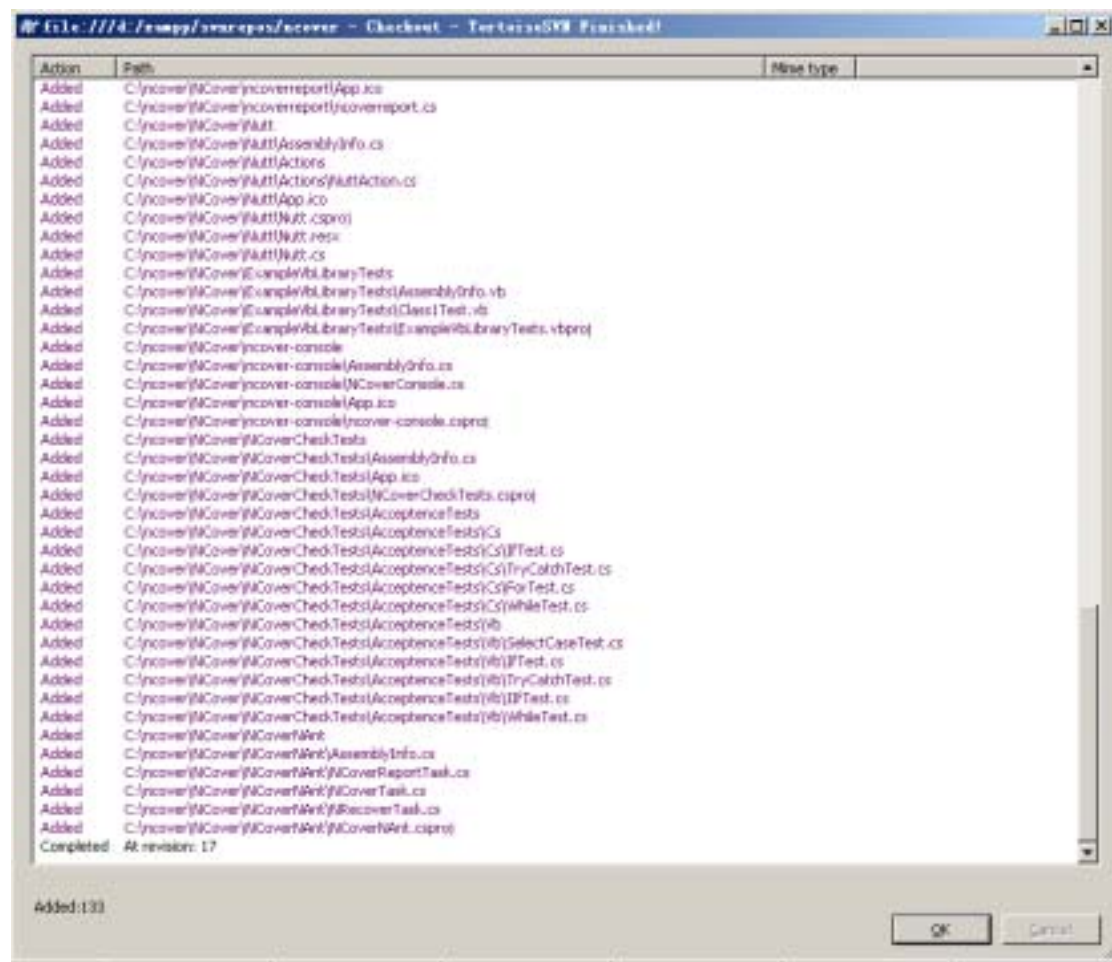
file:///d:/xampp/svnrepos/ncover - Checkout - TortoiseSVN Finished!

| Action | Path | Mime type |
|---|---|---|
| Added | C:\ncover\NCover\ncoverreport\App.ico | |
| Added | C:\ncover\NCover\ncoverreport\ncoverreport.cs | |
| Added | C:\ncover\NCover\Nutt | |
| Added | C:\ncover\NCover\Nutt\AssemblyInfo.cs | |
| Added | C:\ncover\NCover\Nutt\Actions | |
| Added | C:\ncover\NCover\Nutt\Actions\NuttAction.cs | |
| Added | C:\ncover\NCover\Nutt\App.ico | |
| Added | C:\ncover\NCover\Nutt\Nutt.csproj | |
| Added | C:\ncover\NCover\Nutt\Nutt.resx | |
| Added | C:\ncover\NCover\Nutt\Nutt.cs | |
| Added | C:\ncover\NCover\ExampleVbLibraryTests | |
| Added | C:\ncover\NCover\ExampleVbLibraryTests\AssemblyInfo.vb | |
| Added | C:\ncover\NCover\ExampleVbLibraryTests\Class1Test.vb | |
| Added | C:\ncover\NCover\ExampleVbLibraryTests\ExampleVbLibraryTests.vbproj | |
| Added | C:\ncover\NCover\ncover-console | |
| Added | C:\ncover\NCover\ncover-console\AssemblyInfo.cs | |
| Added | C:\ncover\NCover\ncover-console\NCoverConsole.cs | |
| Added | C:\ncover\NCover\ncover-console\App.ico | |
| Added | C:\ncover\NCover\ncover-console\ncover-console.csproj | |
| Added | C:\ncover\NCover\NCoverCheckTests | |
| Added | C:\ncover\NCover\NCoverCheckTests\AssemblyInfo.cs | |
| Added | C:\ncover\NCover\NCoverCheckTests\App.ico | |
| Added | C:\ncover\NCover\NCoverCheckTests\NCoverCheckTests.csproj | |
| Added | C:\ncover\NCover\NCoverCheckTests\AcceptenceTests | |
| Added | C:\ncover\NCover\NCoverCheckTests\AcceptenceTests\Cs | |
| Added | C:\ncover\NCover\NCoverCheckTests\AcceptenceTests\Cs\IfTest.cs | |
| Added | C:\ncover\NCover\NCoverCheckTests\AcceptenceTests\Cs\TryCatchTest.cs | |
| Added | C:\ncover\NCover\NCoverCheckTests\AcceptenceTests\Cs\ForTest.cs | |
| Added | C:\ncover\NCover\NCoverCheckTests\AcceptenceTests\Cs\WhileTest.cs | |
| Added | C:\ncover\NCover\NCoverCheckTests\AcceptenceTests\Vb | |
| Added | C:\ncover\NCover\NCoverCheckTests\AcceptenceTests\Vb\SelectCaseTest.cs | |
| Added | C:\ncover\NCover\NCoverCheckTests\AcceptenceTests\Vb\IfTest.cs | |
| Added | C:\ncover\NCover\NCoverCheckTests\AcceptenceTests\Vb\TryCatchTest.cs | |
| Added | C:\ncover\NCover\NCoverCheckTests\AcceptenceTests\Vb\IIfTest.cs | |
| Added | C:\ncover\NCover\NCoverCheckTests\AcceptenceTests\Vb\WhileTest.cs | |
| Added | C:\ncover\NCover\NCoverNAnt | |
| Added | C:\ncover\NCover\NCoverNAnt\AssemblyInfo.cs | |
| Added | C:\ncover\NCover\NCoverNAnt\NCoverReportTask.cs | |
| Added | C:\ncover\NCover\NCoverNAnt\NCoverTask.cs | |
| Added | C:\ncover\NCover\NCoverNAnt\NRecoverTask.cs | |
| Added | C:\ncover\NCover\NCoverNAnt\NCoverNAnt.csproj | |
| Completed | At revision: 17 | |

Added:133

OK Cancel